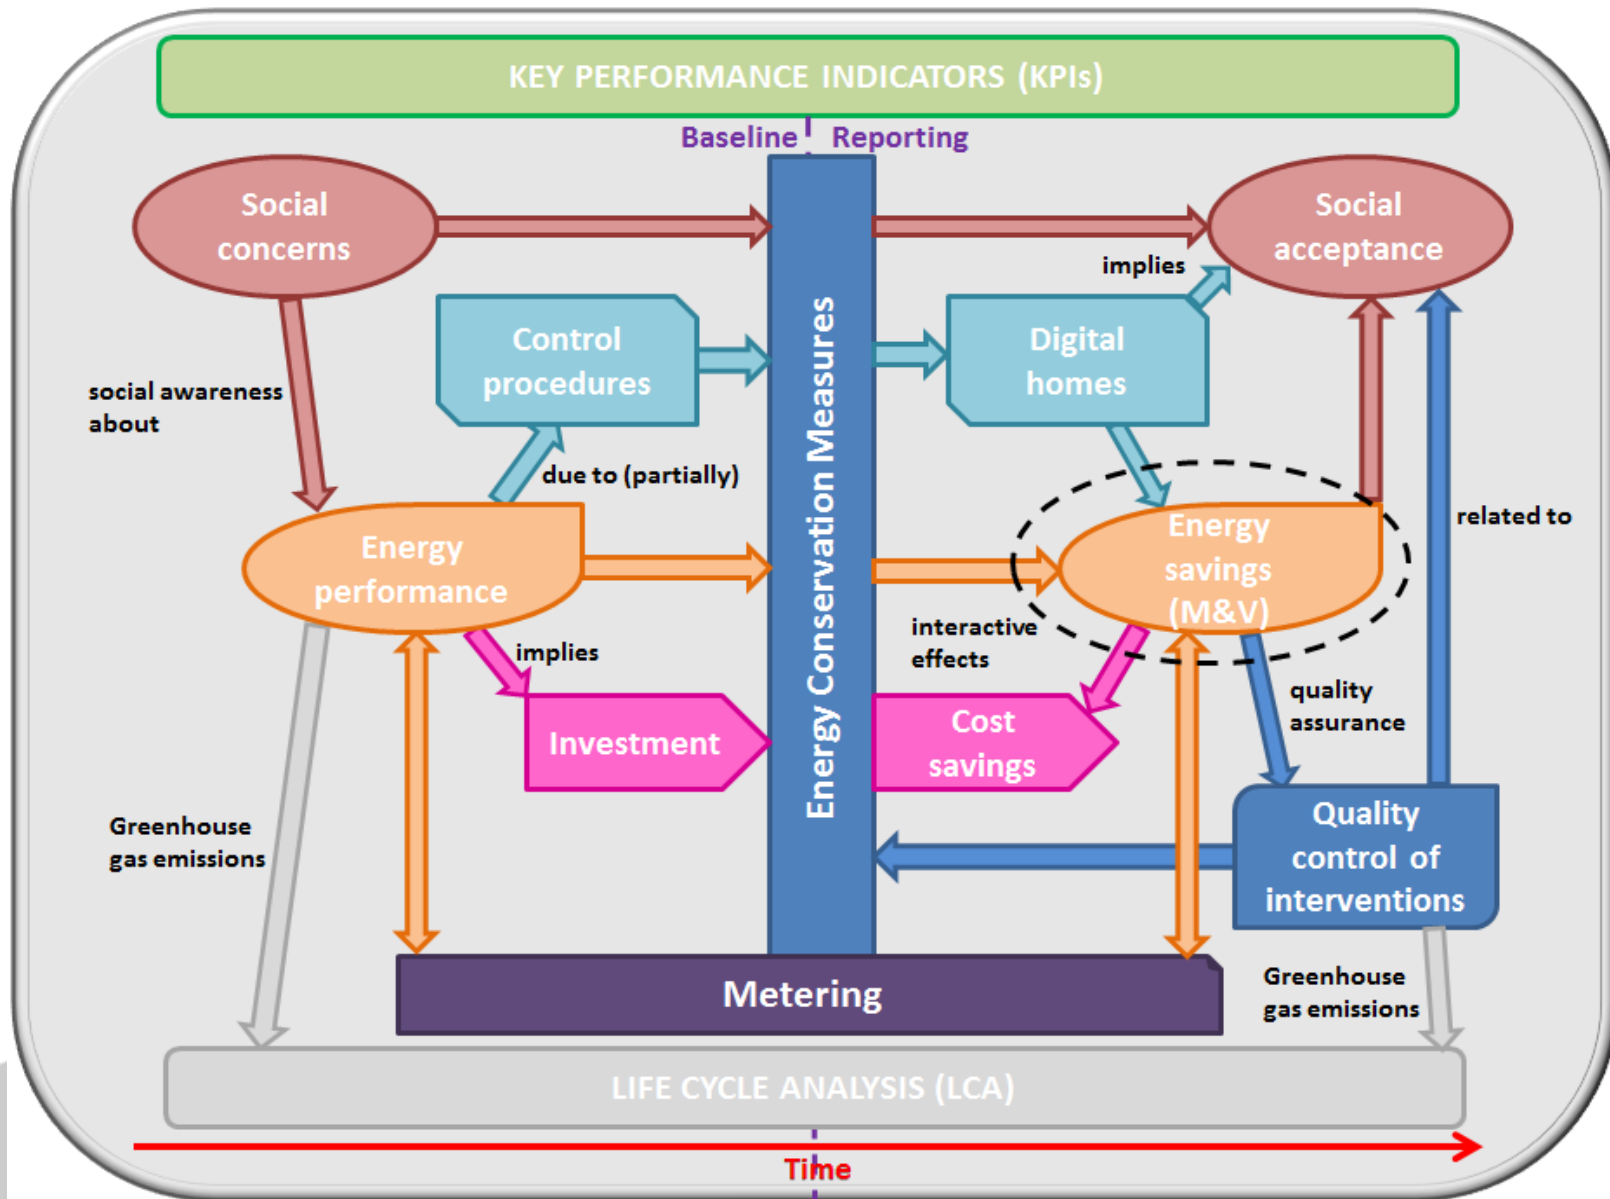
KEY PERFORMANCE INDICATORS (KPIs)

Baseline
Reporting

Social concerns

Social acceptance

implies

social awareness about

Control procedures

Digital homes

Energy Conservation Measures

due to (partially)

Energy performance

Energy savings (M&V)

related to

interactive effects

implies

Investment

Cost savings

quality assurance

Quality control of interventions

Greenhouse gas emissions

Metering

Greenhouse gas emissions

LIFE CYCLE ANALYSIS (LCA)

Time